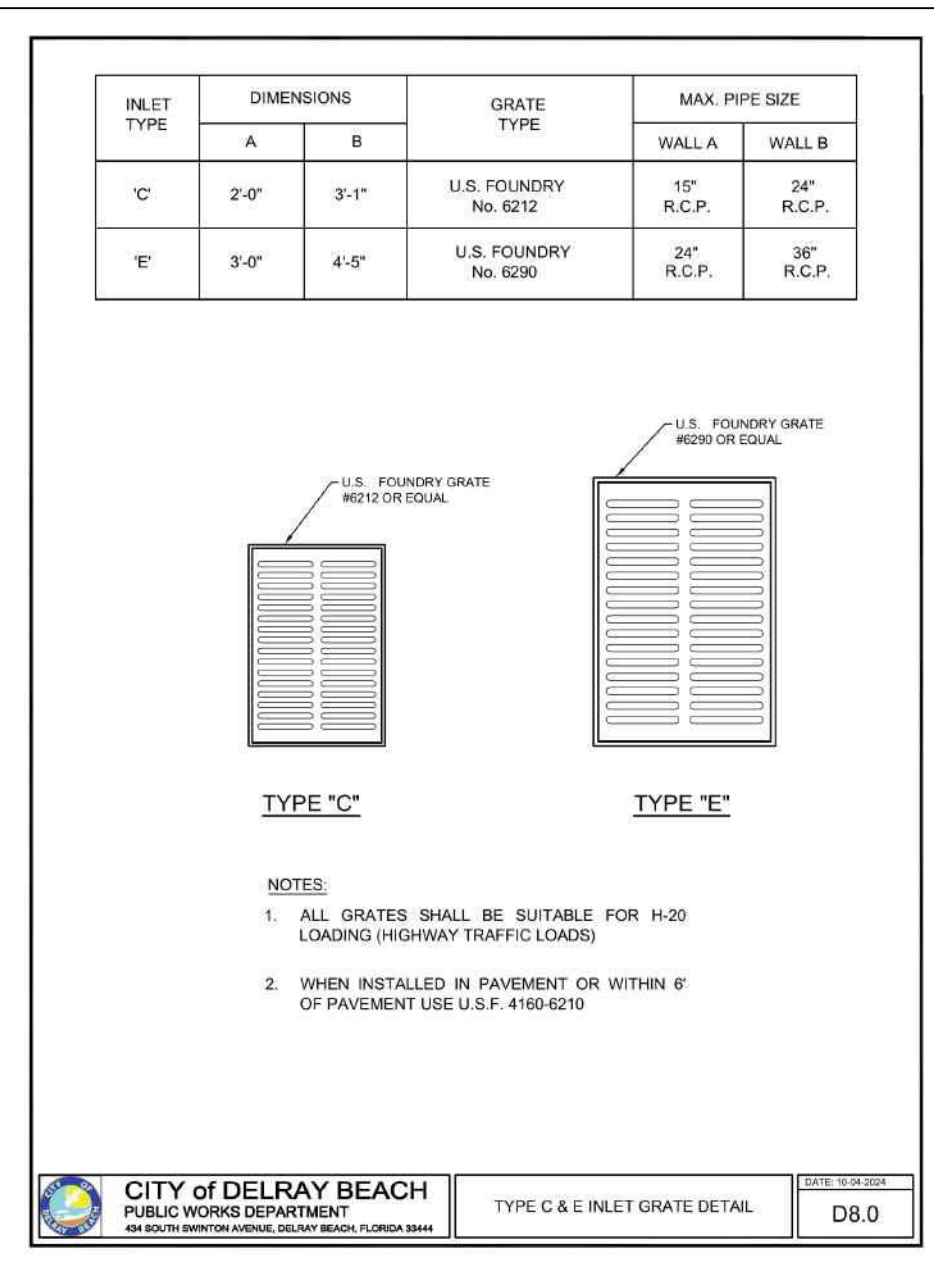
| INLET TYPE | DIMENSIONS A | DIMENSIONS B | GRATE TYPE | MAX. PIPE SIZE WALL A | MAX. PIPE SIZE WALL B |
|---|---|---|---|---|---|
| 'C' | 2'-0" | 3'-1" | U.S. FOUNDRY No. 6212 | 15" R.C.P. | 24" R.C.P. |
| 'E' | 3'-0" | 4'-5" | U.S. FOUNDRY No. 6290 | 24" R.C.P. | 36" R.C.P. |

U.S. FOUNDRY GRATE #6290 OR EQUAL

U.S. FOUNDRY GRATE #6212 OR EQUAL

TYPE "C"

TYPE "E"

NOTES:

1. ALL GRATES SHALL BE SUITABLE FOR H-20 LOADING (HIGHWAY TRAFFIC LOADS)

2. WHEN INSTALLED IN PAVEMENT OR WITHIN 6' OF PAVEMENT USE U.S.F. 4160-6210

CITY OF DELRAY BEACH

CITY of DELRAY BEACH
PUBLIC WORKS DEPARTMENT
434 SOUTH SWINTON AVENUE, DELRAY BEACH, FLORIDA 33444

TYPE C & E INLET GRATE DETAIL

DATE: 10-04-2024
D8.0